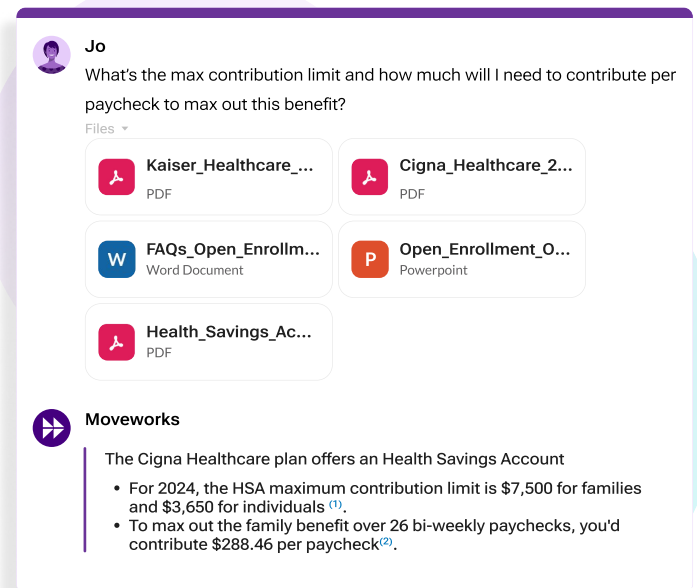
Jo

What's the max contribution limit and how much will I need to contribute per paycheck to max out this benefit?

Files

Kaiser_Healthcare_...
PDF

Cigna_Healthcare_2...
PDF

W
FAQs_Open_Enrollm...
Word Document

P
Open_Enrollment_O...
Powerpoint

Health_Savings_Ac...
PDF

Moveworks

The Cigna Healthcare plan offers an Health Savings Account

- For 2024, the HSA maximum contribution limit is $7,500 for families and $3,650 for individuals $^{(1)}$.
- To max out the family benefit over 26 bi-weekly paychecks, you'd contribute $288.46 per paycheck$^{(2)}$.